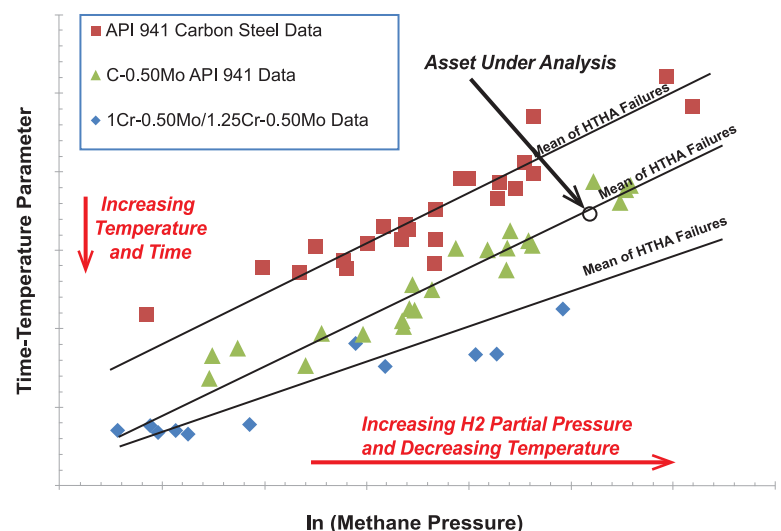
API 941 Carbon Steel Data

C-0.50Mo API 941 Data

1Cr-0.50Mo/1.25Cr-0.50Mo Data

Asset Under Analysis

Mean of HTHA Failures

Mean of HTHA Failures

Mean of HTHA Failures

Increasing Temperature and Time

Time-Temperature Parameter

Increasing H2 Partial Pressure and Decreasing Temperature

ln (Methane Pressure)